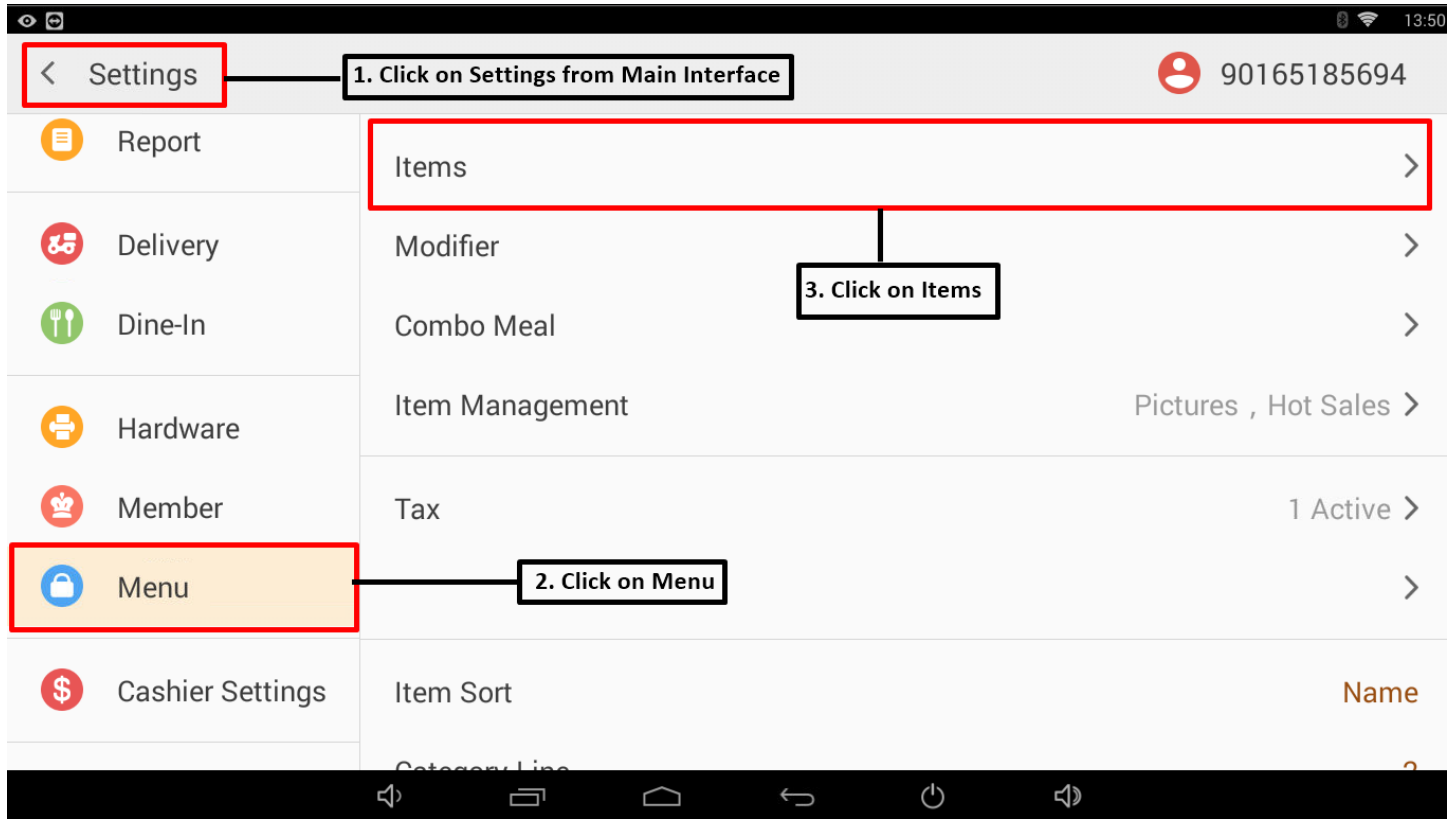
13:50

Settings

1. Click on Settings from Main Interface

90165185694

Report

Items

Delivery

Modifier

3. Click on Items

Dine-In

Combo Meal

Hardware

Item Management

Pictures , Hot Sales

Member

Tax

1 Active

Menu

2. Click on Menu

Cashier Settings

Item Sort

Name

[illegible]

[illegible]